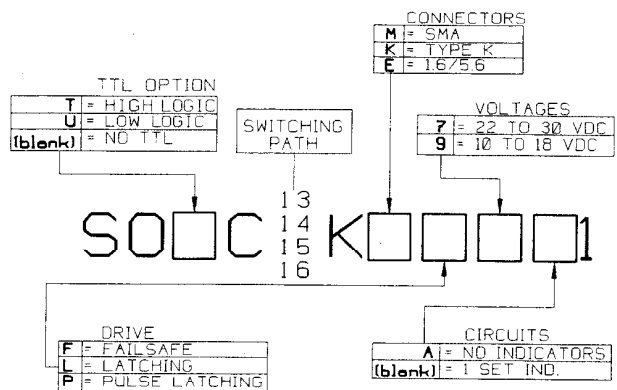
CONNECTORS

| | |
|---|---|
| M | = SMA |
| K | = TYPE K |
| E | = 1.6/5.6 |

TTL OPTION

| | |
|---|---|
| T | = HIGH LOGIC |
| U | = LOW LOGIC |
| (blank) | = NO TTL |

SWITCHING PATH

VOLTAGES

| | |
|---|---|
| 7 | = 22 TO 30 VDC |
| 9 | = 10 TO 18 VDC |

SO□C 13 14 15 16 K□□□□1

DRIVE

| | |
|---|---|
| F | = FAILSAFE |
| L | = LATCHING |
| P | = PULSE LATCHING |

CIRCUITS

| | |
|---|---|
| A | = NO INDICATORS |
| (blank) | = 1 SET IND. |